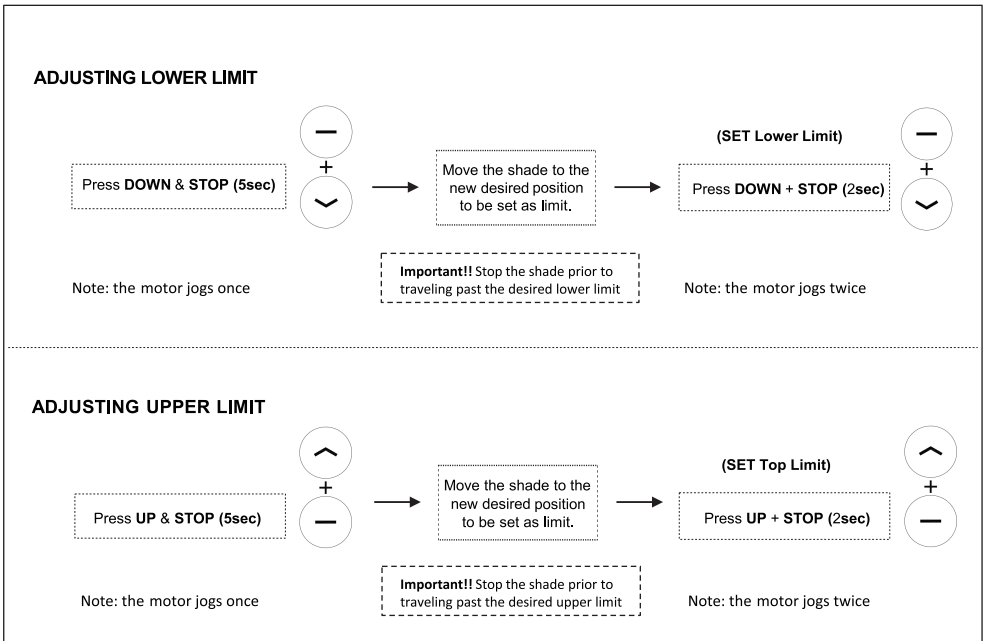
ADJUSTING LOWER LIMIT

Press DOWN & STOP (5sec)

+

Move the shade to the new desired position to be set as limit.

(SET Lower Limit)

Press DOWN + STOP (2sec)

+

Note: the motor jogs once

Important!! Stop the shade prior to traveling past the desired lower limit

Note: the motor jogs twice

ADJUSTING UPPER LIMIT

Press UP & STOP (5sec)

+

Move the shade to the new desired position to be set as limit.

(SET Top Limit)

Press UP + STOP (2sec)

+

Note: the motor jogs once

Important!! Stop the shade prior to traveling past the desired upper limit

Note: the motor jogs twice